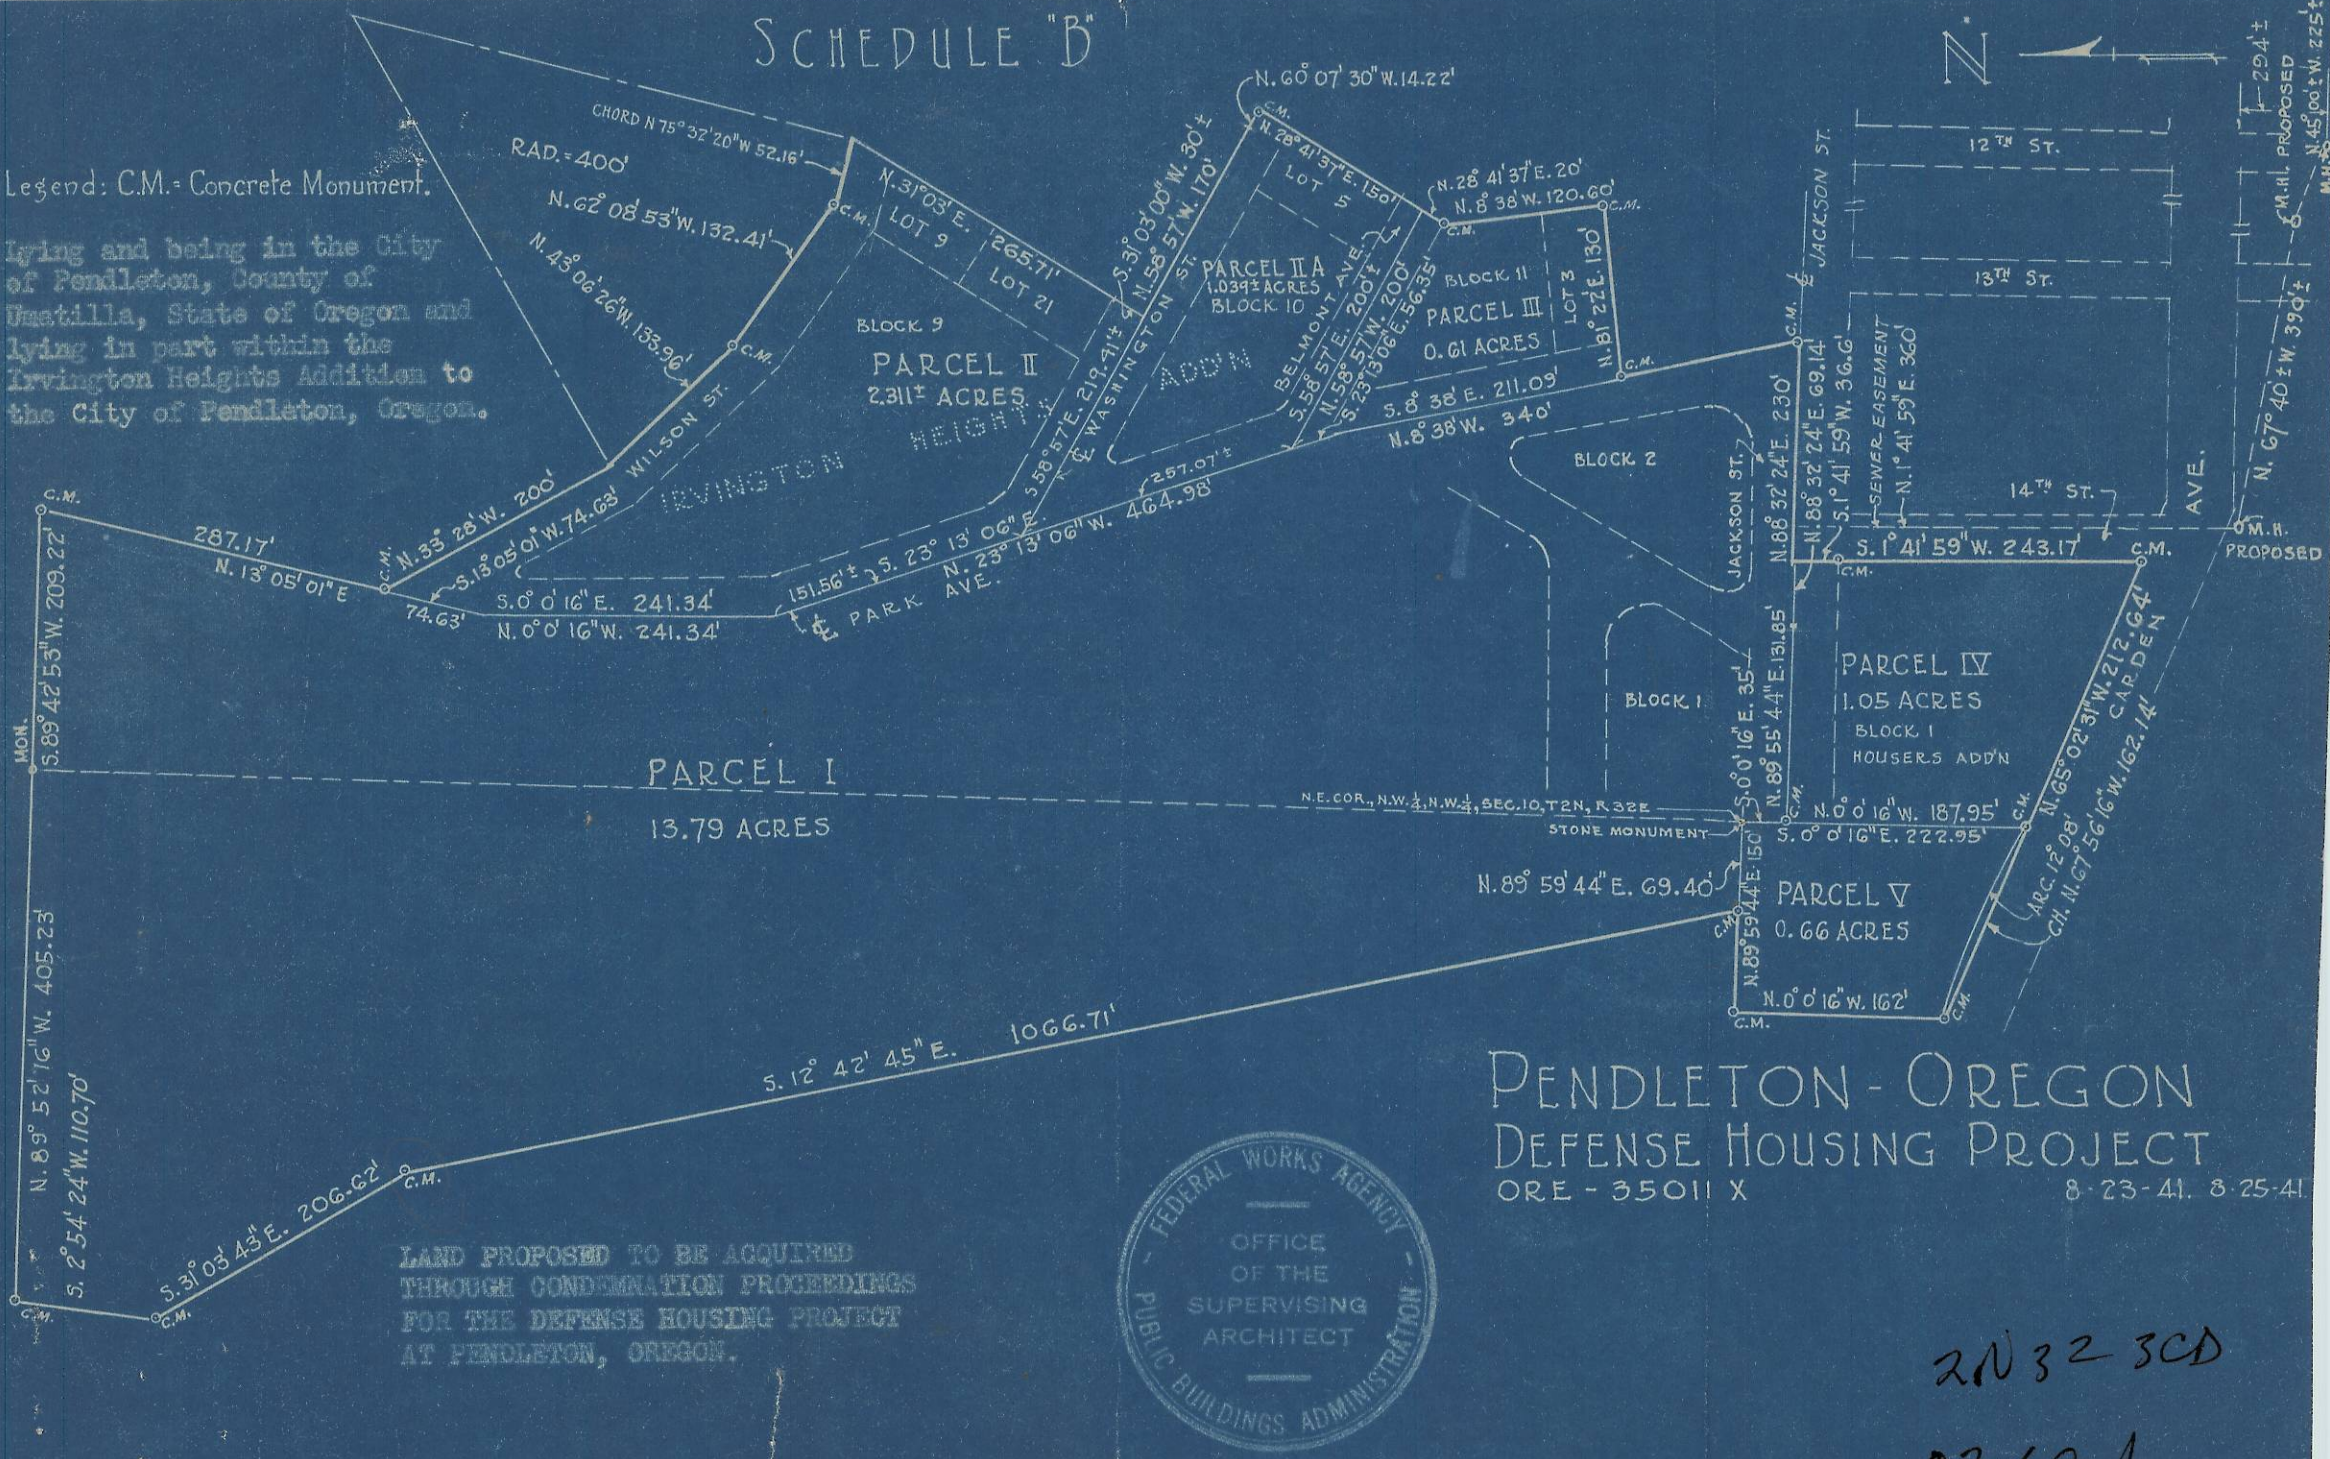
SCHEDULE "B"

N

Legend: C.M. = Concrete Monument.

Lying and being in the City of Pendleton, County of Umatilla, State of Oregon and lying in part within the Irvington Heights Addition to the City of Pendleton, Oregon.

CHORD N 75° 32' 20" W 52.16'
RAD. = 400'
N. 62° 08' 53" W. 132.41'
N. 43° 06' 26" W. 133.96'
C.M.
C.M.
N. 31° 03' E.
265.71'
LOT 9
LOT 21
BLOCK 9
PARCEL II
2.311± ACRES
IRVINGTON
HEIGHTS
WILSON ST.
N. 33° 28' W. 200'
S. 13° 05' 01" W. 74.63'
C.M.
287.17'
N. 13° 05' 01" E
74.63'
S. 0° 0' 16" E. 241.34'
N. 0° 0' 16" W. 241.34'
151.56'±
S. 23° 13' 06" E.
N. 23° 13' 06" W. 464.98'
257.07'±
℄ PARK AVE.
S. 58° 57' E. 219.41'±
℄ WASHINGTON ST.
S. 31° 03' 00" W. 30'±
N. 58° 57' W. 170'
N. 60° 07' 30" W. 14.22'
C.M.
N. 28° 41' 37" E. 150'
LOT 5
PARCEL II A
1.039± ACRES
BLOCK 10
ADD'N
BELMONT AVE.
S. 58° 57' E. 200'±
N. 58° 57' W. 200'
S. 23° 13' 06" E. 56.35'
N. 28° 41' 37" E. 20'
N. 8° 38' W. 120.60'
C.M.
C.M.
BLOCK 11
PARCEL III
0.61 ACRES
LOT 3
N. 81° 22' E. 130'
C.M.
S. 8° 38' E. 211.09'
N. 8° 38' W. 340'
BLOCK 2
JACKSON ST.
N. 88° 32' 24" E. 230'
C.M.
℄ JACKSON ST.
N. 88° 32' 24" E. 69.14'
S. 1° 41' 59" W. 36.6'
SEWER EASEMENT
N. 1° 41' 59" E. 360'
12TH ST.
13TH ST.
14TH ST.
AVE.
294'±
M.H. PROPOSED
N. 45° 00' ± W. 225'±
N. 67° 40' ± W. 390'±
M.H.
PROPOSED
S. 1° 41' 59" W. 243.17'
C.M.
C.M.
BLOCK 1
S. 0° 0' 16" E. 35'
N. 89° 55' 44" E. 131.85'
C.M.
PARCEL IV
1.05 ACRES
BLOCK 1
HOUSERS ADD'N
N. 65° 02' 31" W. 212.64'
GARDEN
CH. N. 67° 56' 16" W. 162.14'
ARC 12° 08'
C.M.
N. 0° 0' 16" W. 187.95'
S. 0° 0' 16" E. 222.95'
N.E. COR., N.W. $\frac{1}{4}$, N.W. $\frac{1}{4}$, SEC. 10, T2N, R32E
STONE MONUMENT
N. 89° 59' 44" E. 150'
N. 89° 59' 44" E. 69.40'
C.M.
N. 89° 59' 44" E.
PARCEL V
0.66 ACRES
N. 0° 0' 16" W. 162'
C.M.
C.M.
C.M.
MON.
S. 89° 42' 53" W. 209.22'
PARCEL I
13.79 ACRES
N. 89° 52' 16" W. 405.23'
S. 2° 54' 24" W. 110.70'
C.M.
C.M.
S. 31° 03' 43" E. 206.62'
C.M.
S. 12° 42' 45" E. 1066.71'

LAND PROPOSED TO BE ACQUIRED THROUGH CONDEMNATION PROCEEDINGS FOR THE DEFENSE HOUSING PROJECT AT PENDLETON, OREGON.

FEDERAL WORKS AGENCY
OFFICE OF THE SUPERVISING ARCHITECT
PUBLIC BUILDINGS ADMINISTRATION

PENDLETON - OREGON
DEFENSE HOUSING PROJECT
ORE - 35011 X
8-23-41. 8-25-41.

2N 32 3CD
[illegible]